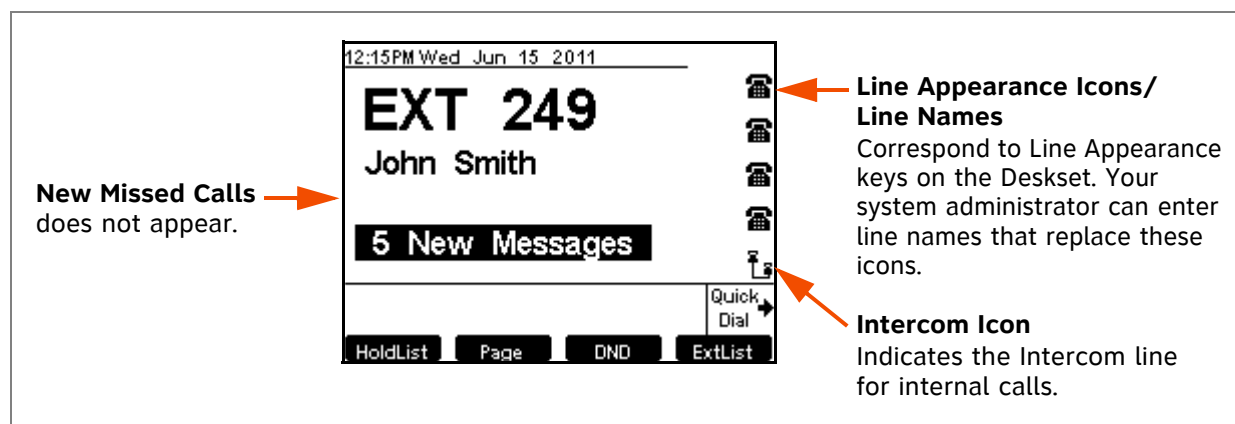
New Missed Calls does not appear.

12:15PM Wed Jun 15 2011

EXT 249

John Smith

5 New Messages

Quick Dial

HoldList Page DND ExtList

Line Appearance Icons/ Line Names
Correspond to Line Appearance keys on the Deskset. Your system administrator can enter line names that replace these icons.

Intercom Icon
Indicates the Intercom line for internal calls.